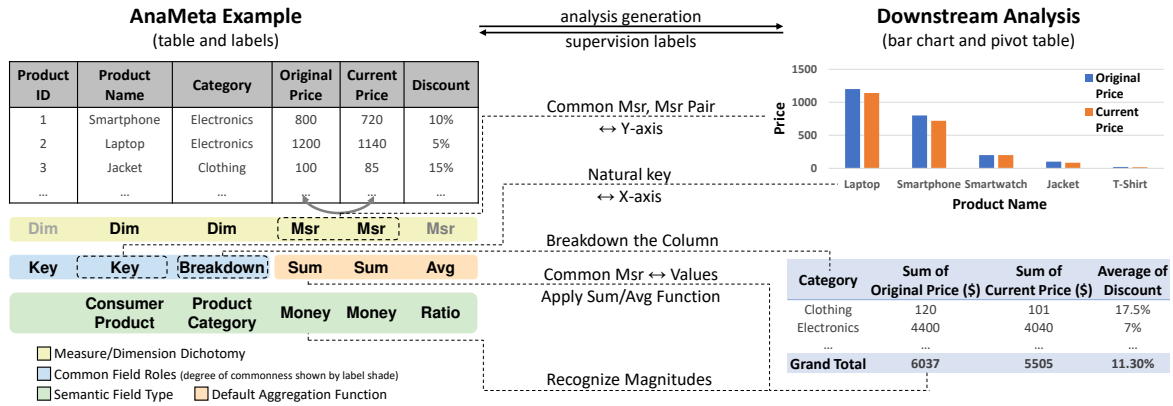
AnaMeta Example
(table and labels)

analysis generation
supervision labels

Downstream Analysis
(bar chart and pivot table)

| Product ID | Product Name | Category | Original Price | Current Price | Discount |
|---|---|---|---|---|---|
| 1 | Smartphone | Electronics | 800 | 720 | 10% |
| 2 | Laptop | Electronics | 1200 | 1140 | 5% |
| 3 | Jacket | Clothing | 100 | 85 | 15% |
| ... | ... | ... | ... | ... | ... |

Dim Dim Dim Msr Msr Msr

Key Key Breakdown Sum Sum Avg

Consumer Product Product Category Money Money Ratio

Measure/Dimension Dichotomy
Common Field Roles (degree of commonness shown by label shade)
Semantic Field Type
Default Aggregation Function

Common Msr, Msr Pair
↔ Y-axis

Natural key
↔ X-axis

Breakdown the Column

Common Msr ↔ Values
Apply Sum/Avg Function

Recognize Magnitudes

1500
1000
500
0
Price
Original Price
Current Price
Laptop Smartphone Smartwatch Jacket T-Shirt
Product Name

| Category | Sum of Original Price ($) | Sum of Current Price ($) | Average of Discount |
|---|---|---|---|
| Clothing | 120 | 101 | 17.5% |
| Electronics | 4400 | 4040 | 7% |
| ... | ... | ... | ... |
| Grand Total | 6037 | 5505 | 11.30% |